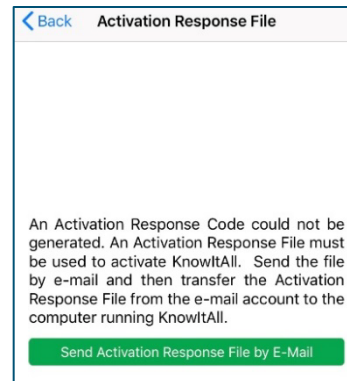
Back Activation Response File

An Activation Response Code could not be generated. An Activation Response File must be used to activate KnowItAll. Send the file by e-mail and then transfer the Activation Response File from the e-mail account to the computer running KnowItAll.

Send Activation Response File by E-Mail